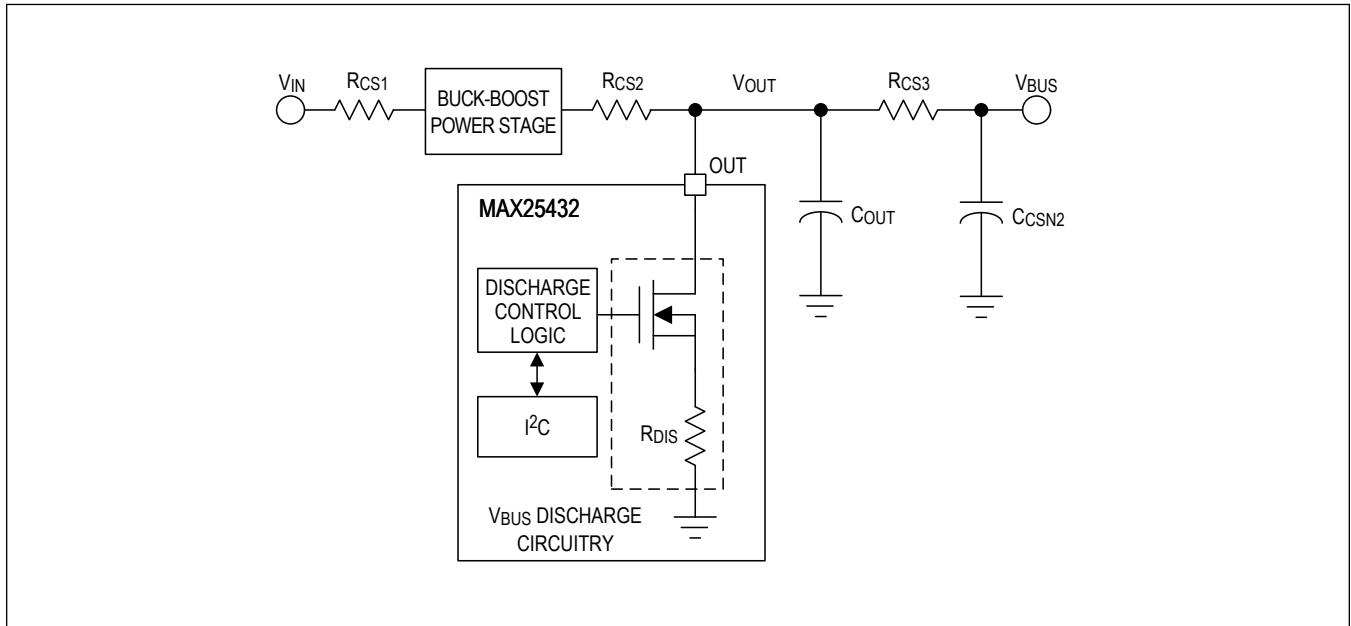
$V_{IN}$

$R_{CS1}$

BUCK-BOOST POWER STAGE

$R_{CS2}$

$V_{OUT}$

$R_{CS3}$

$V_{BUS}$

OUT

MAX25432

$C_{OUT}$

$C_{CSN2}$

DISCHARGE CONTROL LOGIC

$I^2C$

$R_{DIS}$

$V_{BUS}$ DISCHARGE CIRCUITRY